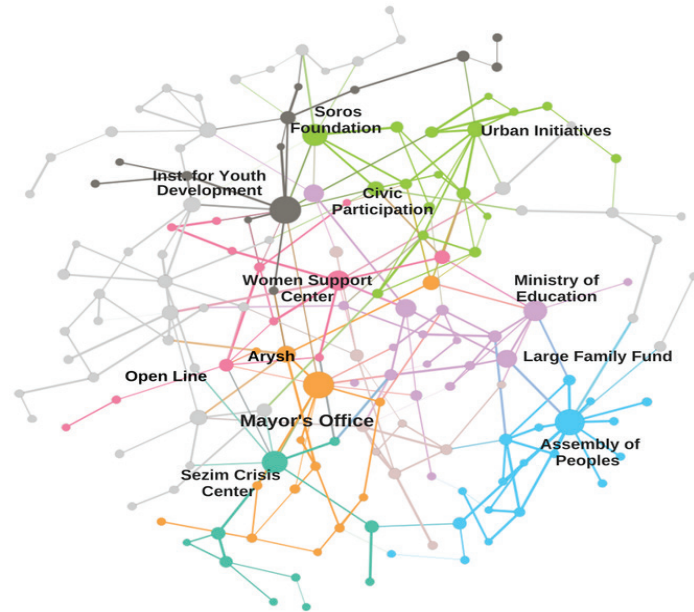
Soros Foundation

Urban Initiatives

Inst. for Youth Development

Civic Participation

Women Support Center

Ministry of Education

Arysh

Large Family Fund

Open Line

Mayor's Office

Assembly of Peoples

Sezim Crisis Center